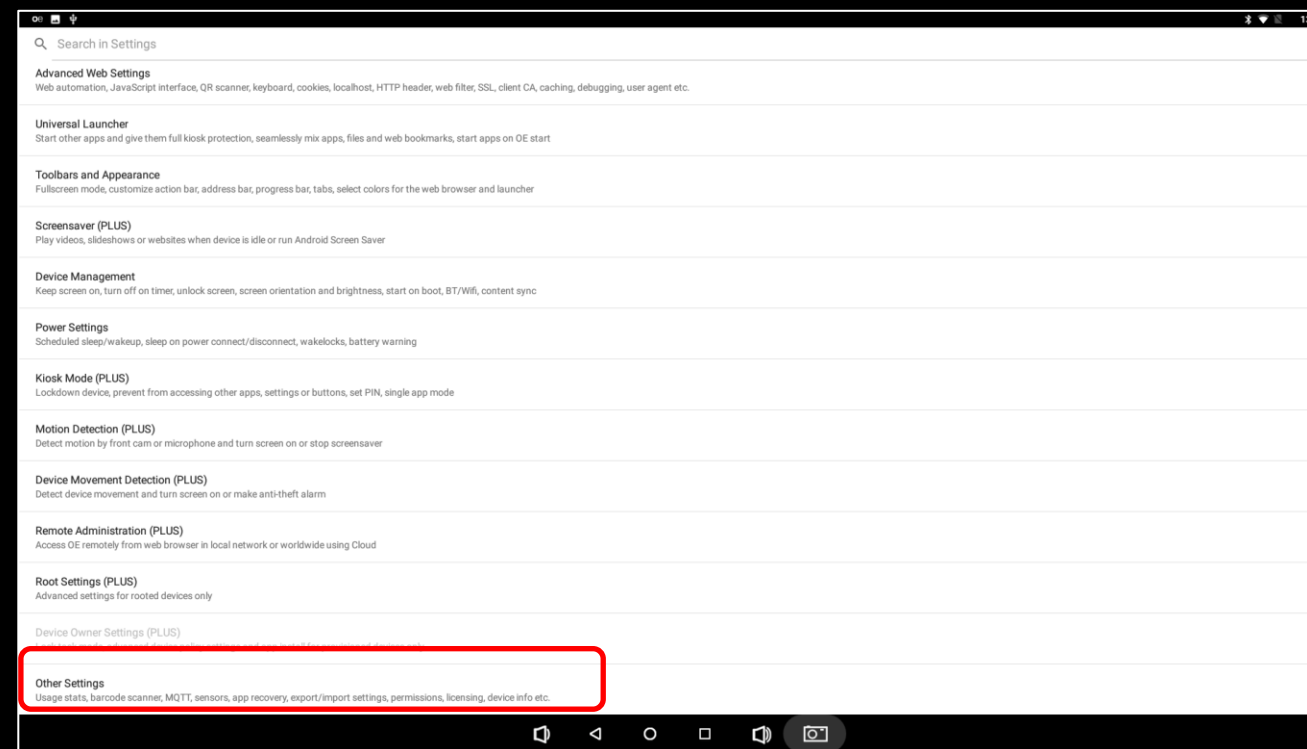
Search in Settings

Advanced Web Settings
Web automation, JavaScript interface, QR scanner, keyboard, cookies, localhost, HTTP header, web filter, SSL, client CA, caching, debugging, user agent etc.

Universal Launcher
Start other apps and give them full kiosk protection, seamlessly mix apps, files and web bookmarks, start apps on OE start

Toolbars and Appearance
Fullscreen mode, customize action bar, address bar, progress bar, tabs, select colors for the web browser and launcher

Screensaver (PLUS)
Play videos, slideshows or websites when device is idle or run Android Screen Saver

Device Management
Keep screen on, turn off on timer, unlock screen, screen orientation and brightness, start on boot, BT/Wifi, content sync

Power Settings
Scheduled sleep/wakeup, sleep on power connect/disconnect, wakelocks, battery warning

Kiosk Mode (PLUS)
Lockdown device, prevent from accessing other apps, settings or buttons, set PIN, single app mode

Motion Detection (PLUS)
Detect motion by front cam or microphone and turn screen on or stop screensaver

Device Movement Detection (PLUS)
Detect device movement and turn screen on or make anti-theft alarm

Remote Administration (PLUS)
Access OE remotely from web browser in local network or worldwide using Cloud

Root Settings (PLUS)
Advanced settings for rooted devices only

Device Owner Settings (PLUS)
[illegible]

Other Settings
Usage stats, barcode scanner, MQTT, sensors, app recovery, export/import settings, permissions, licensing, device info etc.